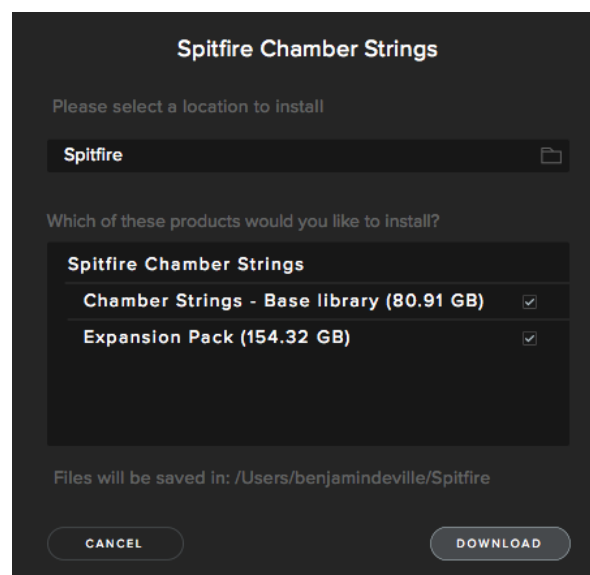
Spitfire Chamber Strings

Please select a location to install

Spitfire

Which of these products would you like to install?

Spitfire Chamber Strings

Chamber Strings - Base library (80.91 GB)

Expansion Pack (154.32 GB)

Files will be saved in: /Users/benjamindeville/Spitfire

CANCEL

DOWNLOAD